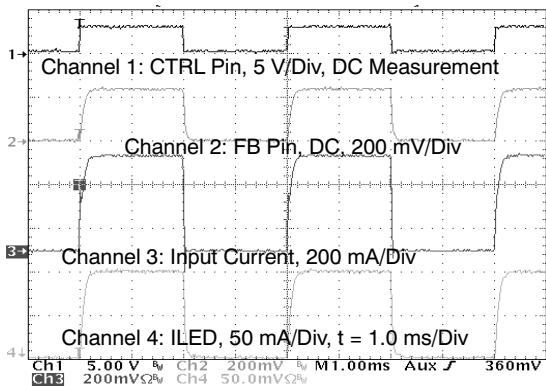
1
Channel 1: CTRL Pin, 5 V/Div, DC Measurement
2
Channel 2: FB Pin, DC, 200 mV/Div
3
Channel 3: Input Current, 200 mA/Div
4
Channel 4: ILED, 50 mA/Div, t = 1.0 ms/Div
Ch1 5.00 V Ch2 200mV M1.00ms Aux 360mV
Ch3 200mVΩ Ch4 50.0mVΩ